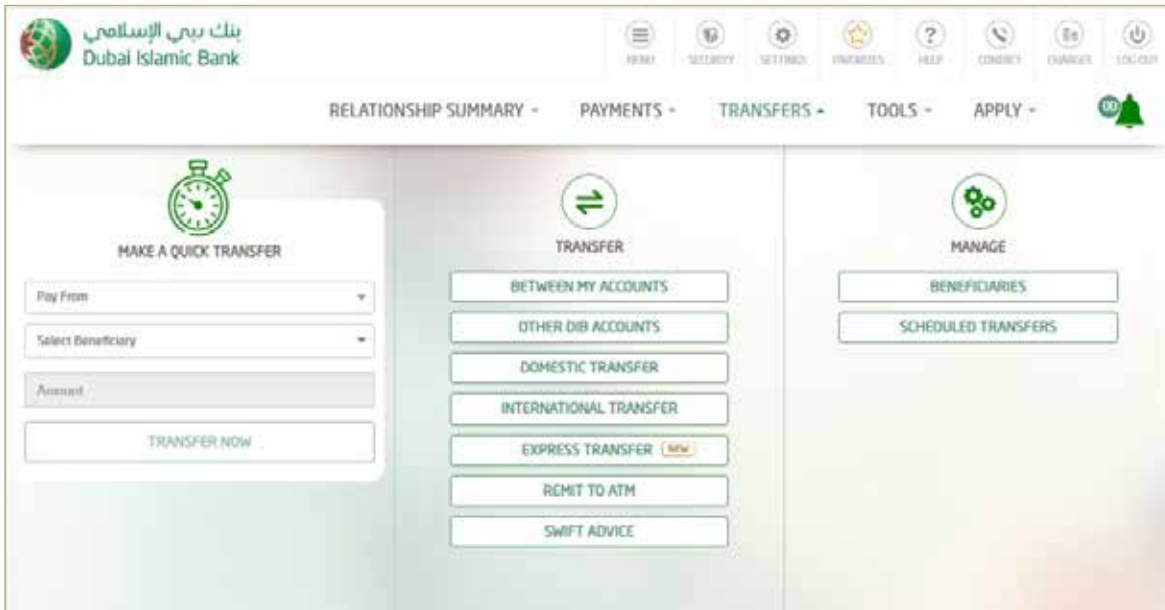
بنك دبي الإسلامي
Dubai Islamic Bank

MENU SECURITY SETTINGS FAVORITES HELP CONTACT CHARGES LOG OUT

RELATIONSHIP SUMMARY PAYMENTS TRANSFERS TOOLS APPLY

00

MAKE A QUICK TRANSFER

Pay From

Select Beneficiary

Amount

TRANSFER NOW

TRANSFER

BETWEEN MY ACCOUNTS

OTHER DIB ACCOUNTS

DOMESTIC TRANSFER

INTERNATIONAL TRANSFER

EXPRESS TRANSFER NEW

REMIT TO ATM

SWIFT ADVICE

MANAGE

BENEFICIARIES

SCHEDULED TRANSFERS